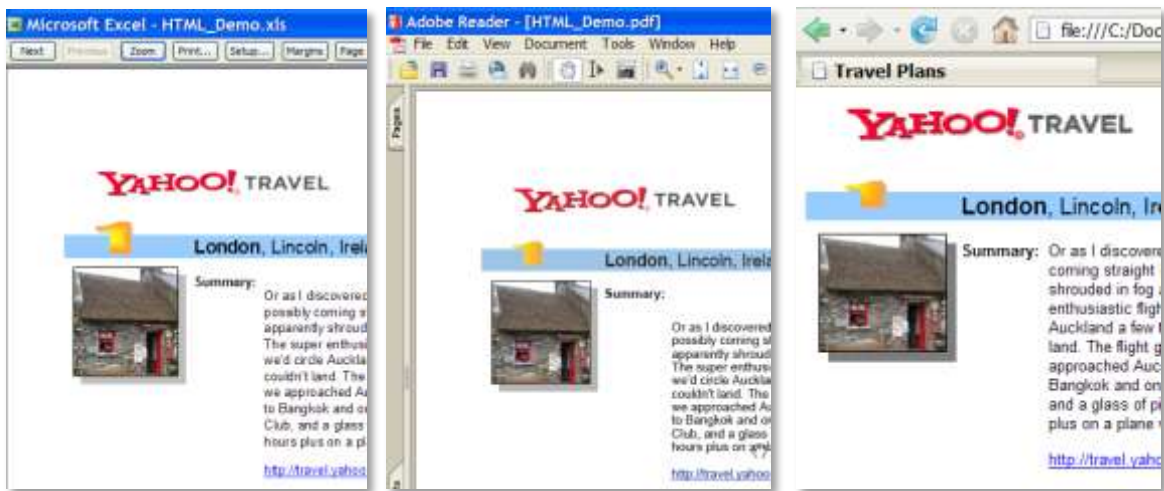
Microsoft Excel - HTML_Demo.xls

Next Previous Zoom Print... Setup... Margins Page

YAHOO! TRAVEL

London, Lincoln, Irela

Summary:

Or as I discovere possibly coming st apparently shroud The super enthusi we'd circle Auckla couldn't land. The we approached Au to Bangkok and o Club, and a glass hours plus on a pl

http://travel.yahoo

Adobe Reader - [HTML_Demo.pdf]

File Edit View Document Tools Window Help

Pages

YAHOO! TRAVEL

London, Lincoln, Irela

Summary:

Or as I discovered possibly coming s apparently shroud The super enthus we'd circle Auckla couldn't land. The we approached A to Bangkok and o Club, and a glass hours plus on a

http://travel.yahoo

file:///C:/Doc

Travel Plans

YAHOO! TRAVEL

London, Lincoln, Ire

Summary:

Or as I discovere coming straight shrouded in fog enthusiastic fligh Auckland a few t land. The flight g approached Auc Bangkok and on and a glass of p plus on a plane

http://travel.yaho